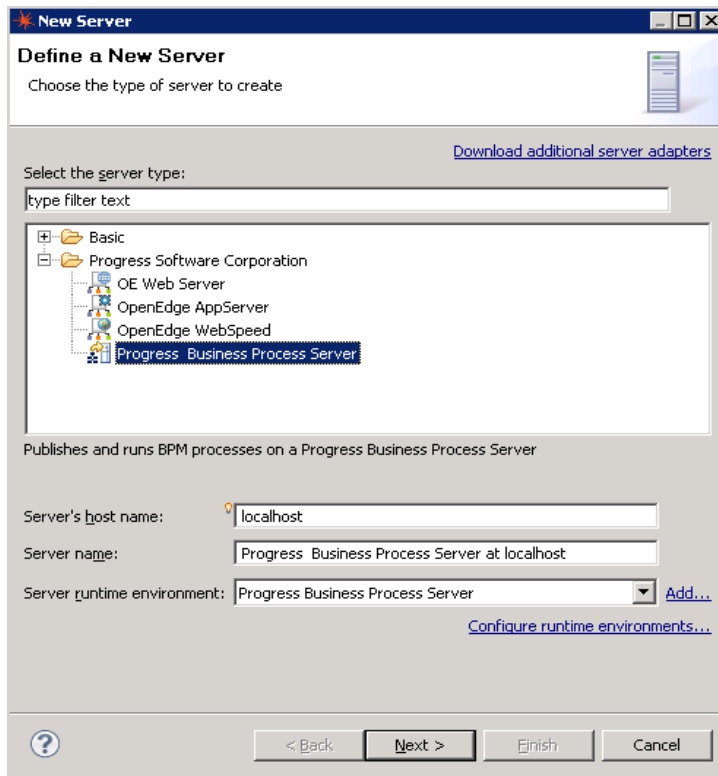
New Server

Define a New Server

Choose the type of server to create

Download additional server adapters

Select the server type:

type filter text

Basic

Progress Software Corporation

OE Web Server

OpenEdge AppServer

OpenEdge WebSpeed

Progress Business Process Server

Publishes and runs BPM processes on a Progress Business Process Server

Server's host name: localhost

Server name: Progress Business Process Server at localhost

Server runtime environment: Progress Business Process Server Add...

Configure runtime environments...

< Back Next > Finish Cancel